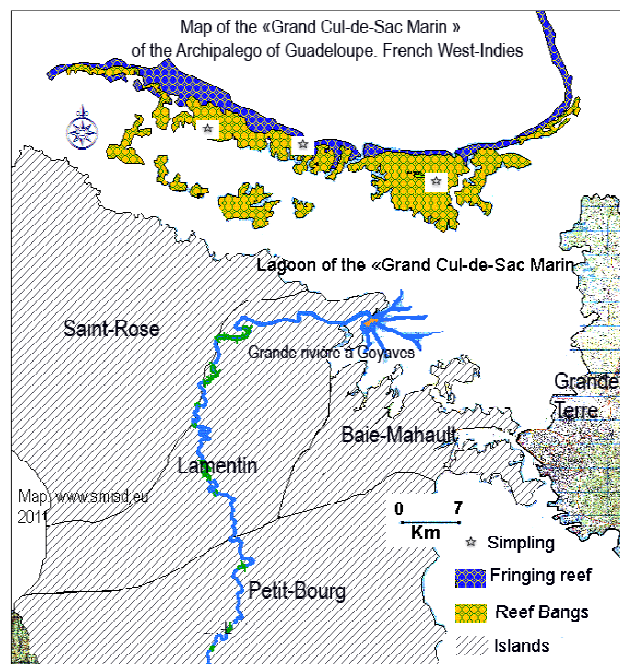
Map of the «Grand Cul-de-Sac Marin »
of the Archipalego of Guadeloupe. French West-Indies

Lagoon of the «Grand Cul-de-Sac Marin

Saint-Rose

Grande rivière à Goyaves

Grande Terre

Baie-Mahault

Lamentin

Map www.smisd.eu 2011

0 7
Km

Simpling

Petit-Bourg

Fringing reef

Reef Bangs

Islands